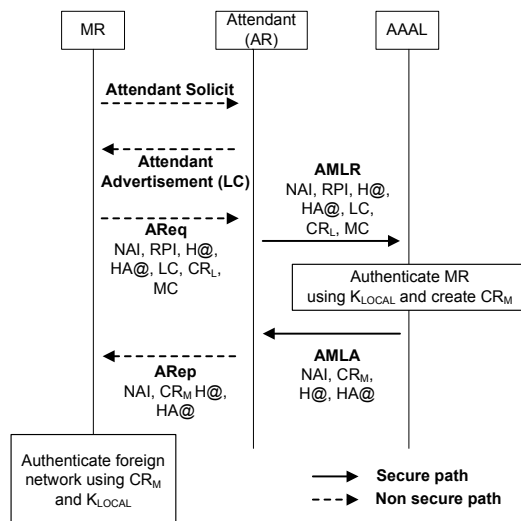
MR

Attendant (AR)

AAAL

Attendant Solicit

Attendant Advertisement (LC)

AMLR
NAI, RPI, H@, HA@, LC, $CR_L$, MC

AReq
NAI, RPI, H@, HA@, LC, $CR_L$, MC

Authenticate MR using $K_{LOCAL}$ and create $CR_M$

AMLA
NAI, $CR_M$, H@, HA@

ARep
NAI, $CR_M$ H@, HA@

Authenticate foreign network using $CR_M$ and $K_{LOCAL}$

Secure path

Non secure path